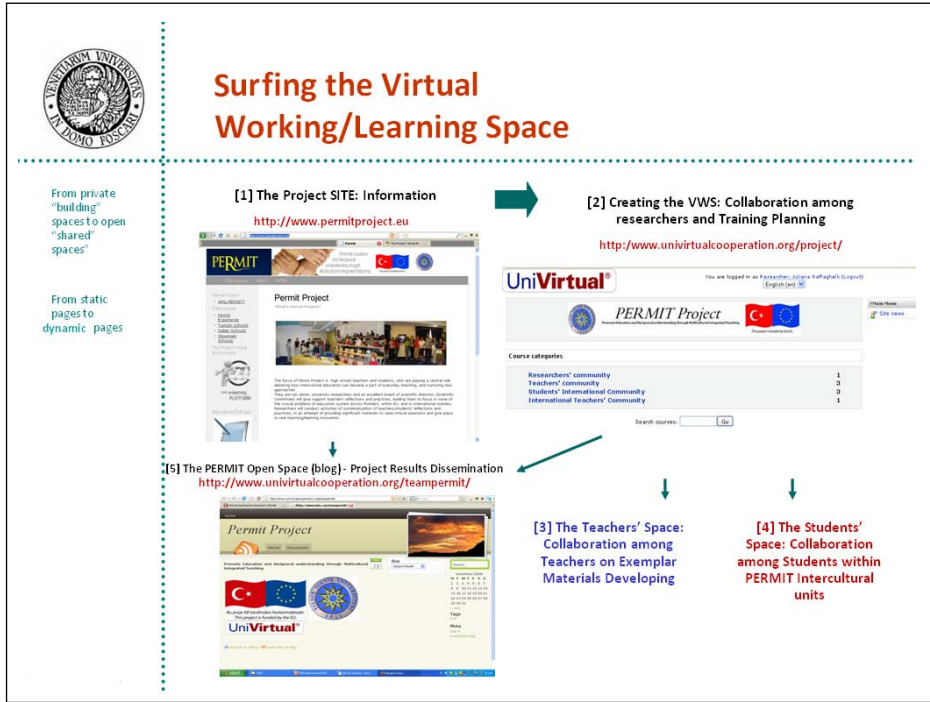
VENETIARUM UNIVERSITAS IN DOMO FOSCARI

Surfing the Virtual Working/Learning Space

From private "building" spaces to open "shared" spaces"

From static pages to dynamic pages

[1] The Project SITE: Information

http://www.permitproject.eu

PERMIT

Permit Project

[2] Creating the VWS: Collaboration among researchers and Training Planning

http://www.univirtualcooperation.org/project/

UniVirtual

You are logged in as Researcher Juliana Raffaghelli (Logout)

English (en)

PERMIT Project

Site news

Course categories

| | |
|---|---|
| Researchers' community | 1 |
| Teachers' community | 3 |
| Students' International Community | 3 |
| International Teachers' Community | 1 |

Search courses: Go

[5] The PERMIT Open Space (blog) - Project Results Dissemination

http://www.univirtualcooperation.org/teampermit/

Permit Project

UniVirtual

[3] The Teachers' Space: Collaboration among Teachers on Exemplar Materials Developing

[4] The Students' Space: Collaboration among Students within PERMIT Intercultural units